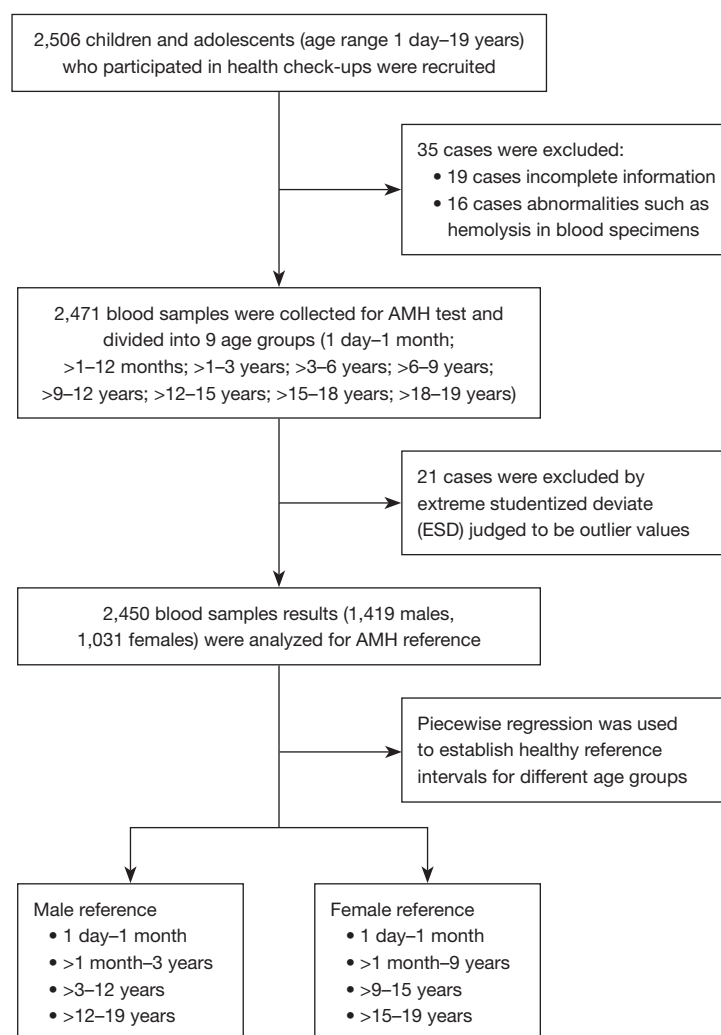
2,506 children and adolescents (age range 1 day–19 years) who participated in health check-ups were recruited

35 cases were excluded:
• 19 cases incomplete information
• 16 cases abnormalities such as hemolysis in blood specimens

2,471 blood samples were collected for AMH test and divided into 9 age groups (1 day–1 month; >1–12 months; >1–3 years; >3–6 years; >6–9 years; >9–12 years; >12–15 years; >15–18 years; >18–19 years)

21 cases were excluded by extreme studentized deviate (ESD) judged to be outlier values

2,450 blood samples results (1,419 males, 1,031 females) were analyzed for AMH reference

Piecewise regression was used to establish healthy reference intervals for different age groups

Male reference
• 1 day–1 month
• >1 month–3 years
• >3–12 years
• >12–19 years

Female reference
• 1 day–1 month
• >1 month–9 years
• >9–15 years
• >15–19 years